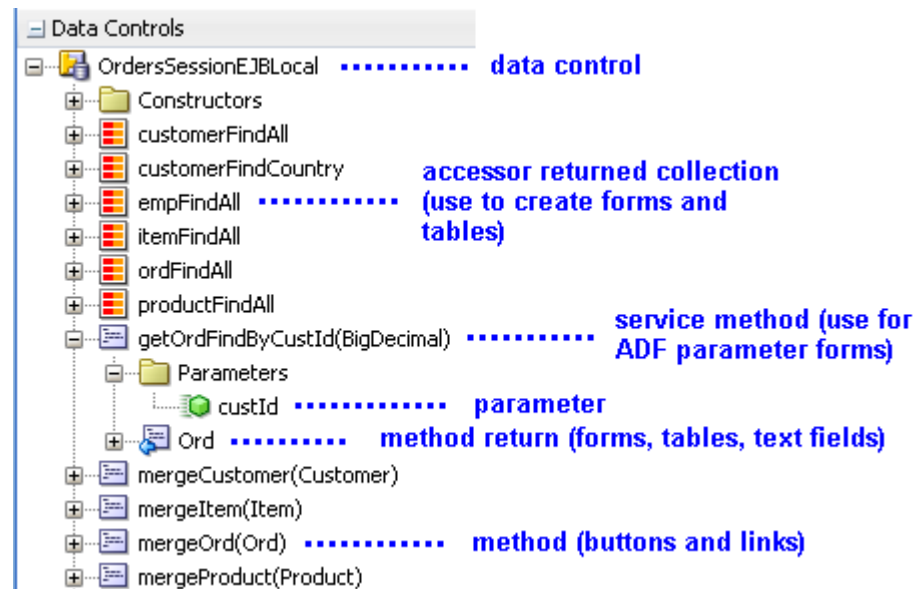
Data Controls

OrdersSessionEJBLocal data control

Constructors

customerFindAll

customerFindCountry

empFindAll

itemFindAll

ordFindAll

productFindAll

accessor returned collection (use to create forms and tables)

getOrdFindByCustId(BigDecimal) service method (use for ADF parameter forms)

Parameters

custId parameter

Ord method return (forms, tables, text fields)

mergeCustomer(Customer)

mergeItem(Item)

mergeOrd(Ord) method (buttons and links)

mergeProduct(Product)